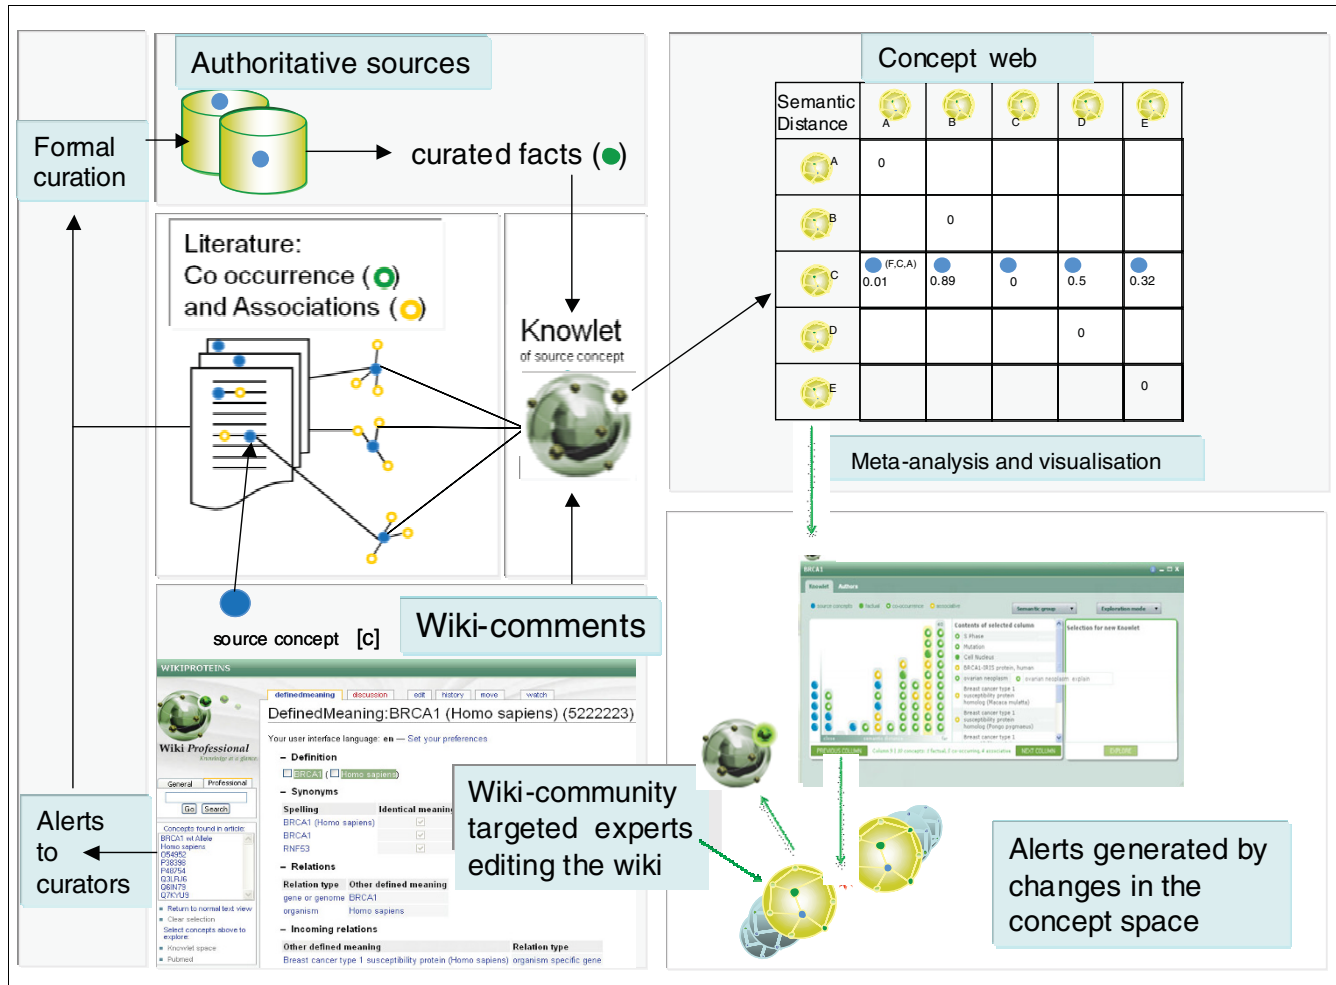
Authoritative sources

Formal curation

curated facts ( )

Literature:
Co occurrence ( )
and Associations ( )

Knowlet
of source concept

source concept [c]

Wiki-comments

Concept web

| Semantic Distance | A | B | C | D | E |
|---|---|---|---|---|---|
| A | 0 | | | | |
| B | | 0 | | | |
| C | (F,C,A) 0.01 | 0.89 | 0 | 0.5 | 0.32 |
| D | | | | 0 | |
| E | | | | | 0 |

Meta-analysis and visualisation

WIKIPROTEINS

Wiki Professional
Knowledge at a glance

definedmeaning discussion edit history move watch

DefinedMeaning:BRCA1 (Homo sapiens) (5222223)

Your user interface language: en — Set your preferences

– Definition
BRCA1 ( Homo sapiens)

– Synonyms

| Spelling | Identical meaning |
|---|---|
| BRCA1 (Homo sapiens) | |
| BRCA1 | |
| RNF53 | |

– Relations

| Relation type | Other defined meaning |
|---|---|
| gene or genome | BRCA1 |
| organism | Homo sapiens |

– Incoming relations

| Other defined meaning | Relation type |
|---|---|
| Breast cancer type 1 susceptibility protein (Homo sapiens) | organism specific gene |

General Professional
Go Search
Concepts found in article:
BRCA1 wt Allele
Homo sapiens
O54952
P38398
P48754
Q3LRJ6
Q6IN79
Q7KYU9
Return to normal text view
Clear selection
Select concepts above to explore
Knowlet space
Pubmed

Alerts to curators

Wiki-community targeted experts editing the wiki

BRCA1
Knowlet Authors
Contents of selected column
Selection for new Knowlet
PREVIOUS COLUMN NEXT COLUMN EXPLORE

Alerts generated by changes in the concept space